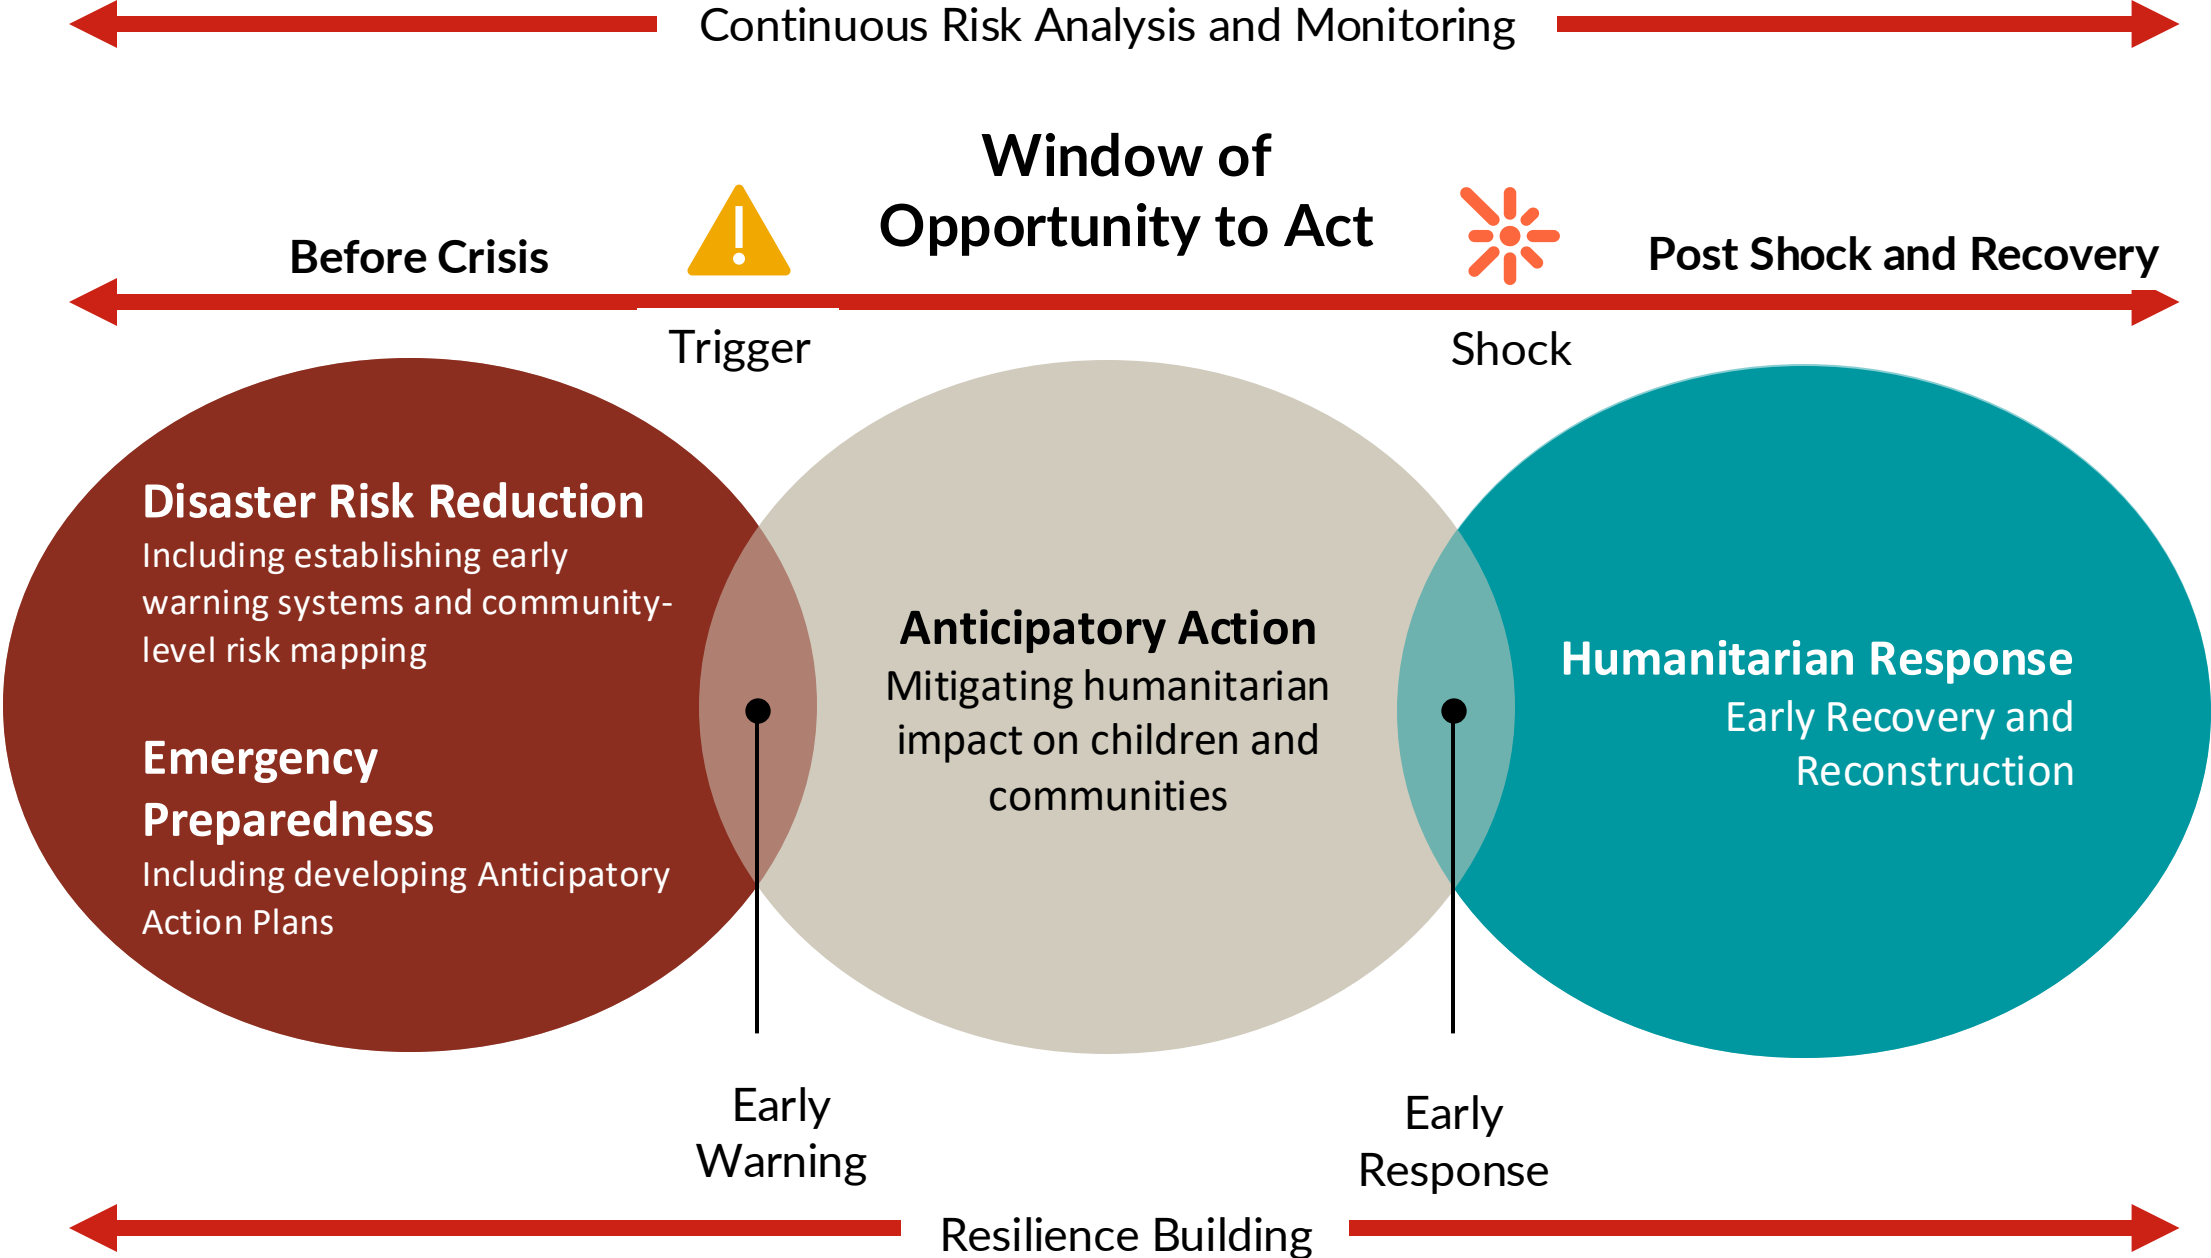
Continuous Risk Analysis and Monitoring

Window of Opportunity to Act

Before Crisis

Post Shock and Recovery

Trigger

Shock

Disaster Risk Reduction
Including establishing early warning systems and community-level risk mapping

Emergency Preparedness
Including developing Anticipatory Action Plans

Anticipatory Action
Mitigating humanitarian impact on children and communities

Humanitarian Response
Early Recovery and Reconstruction

Early Warning

Early Response

Resilience Building